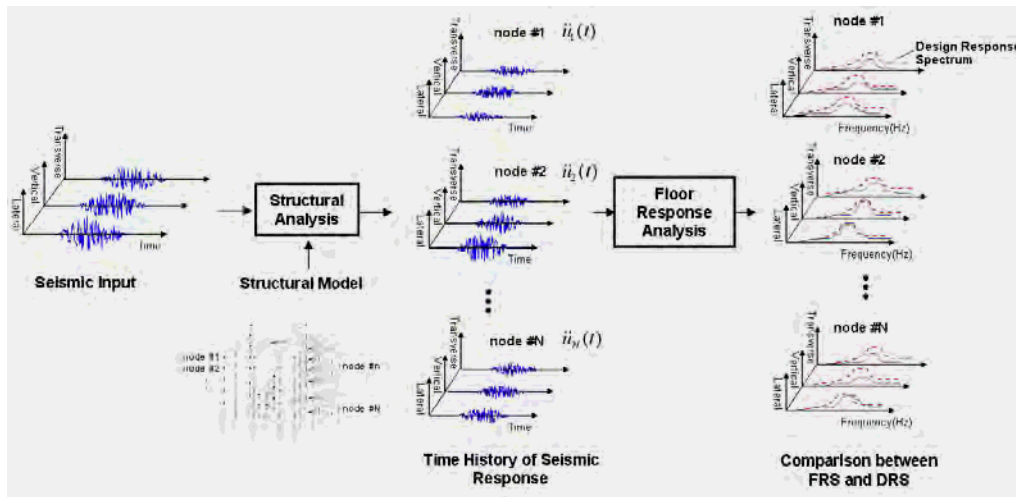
Transverse
Vertical
Lateral
Time
Seismic Input

Structural Analysis

Structural Model

node #1
node #2
node #n
node #N

node #1 $\ddot{u}_1(t)$
Transverse
Vertical
Lateral
Time

node #2 $\ddot{u}_2(t)$
Transverse
Vertical
Lateral
Time

node #N $\ddot{u}_N(t)$
Transverse
Vertical
Lateral
Time

Time History of Seismic Response

Floor Response Analysis

node #1
Design Response Spectrum
Transverse
Vertical
Lateral
Frequency(Hz)

node #2
Transverse
Vertical
Lateral
Frequency(Hz)

node #N
Transverse
Vertical
Lateral
Frequency(Hz)

Comparison between FRS and DRS